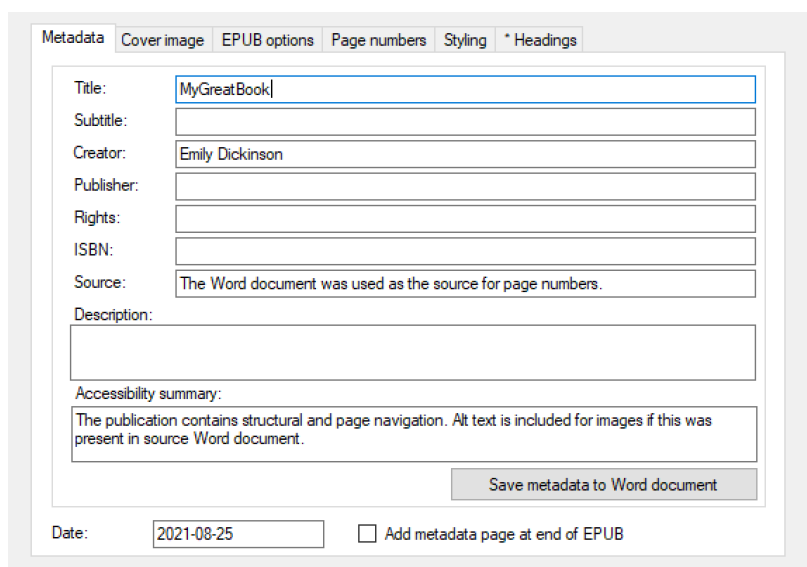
Metadata | Cover image | EPUB options | Page numbers | Styling | * Headings

Title: MyGreatBook
Subtitle:
Creator: Emily Dickinson
Publisher:
Rights:
ISBN:
Source: The Word document was used as the source for page numbers.
Description:

Accessibility summary:
The publication contains structural and page navigation. Alt text is included for images if this was present in source Word document.

Save metadata to Word document

Date: 2021-08-25
Add metadata page at end of EPUB